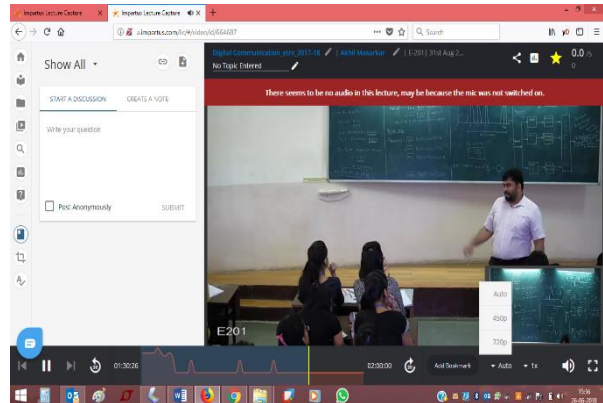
Impartus Lecture Capture
Impartus Lecture Capture
a.impartus.com/ilc/#/video/id/664487
Search

Show All

START A DISCUSSION
CREATE A NOTE
Write your question
Post Anonymously
SUBMIT

Digital Communication_stre_2017-18 | Akhil Masurkar | E-201 | 31st Aug 2...
No Topic Entered
0.0 /5
0

There seems to be no audio in this lecture, may be because the mic was not switched on.

E201

Auto
450p
720p

01:30:26
02:30:00
Add Bookmark
Auto
1x

15:56
29-08-2018